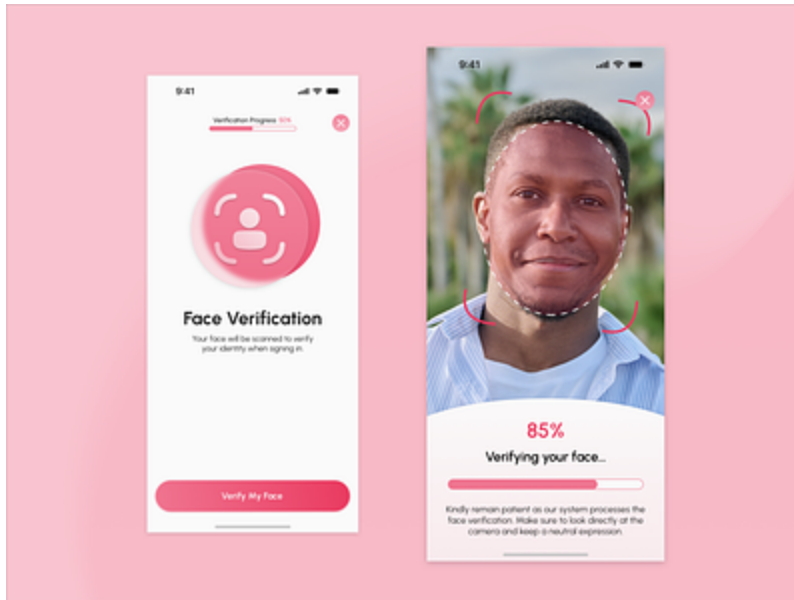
9:41

Verification Progress 50%

Face Verification

Your face will be scanned to verify your identity when signing in.

Verify My Face

9:41

85%

Verifying your face...

Kindly remain patient as our system processes the face verification. Make sure to look directly at the camera and keep a neutral expression.